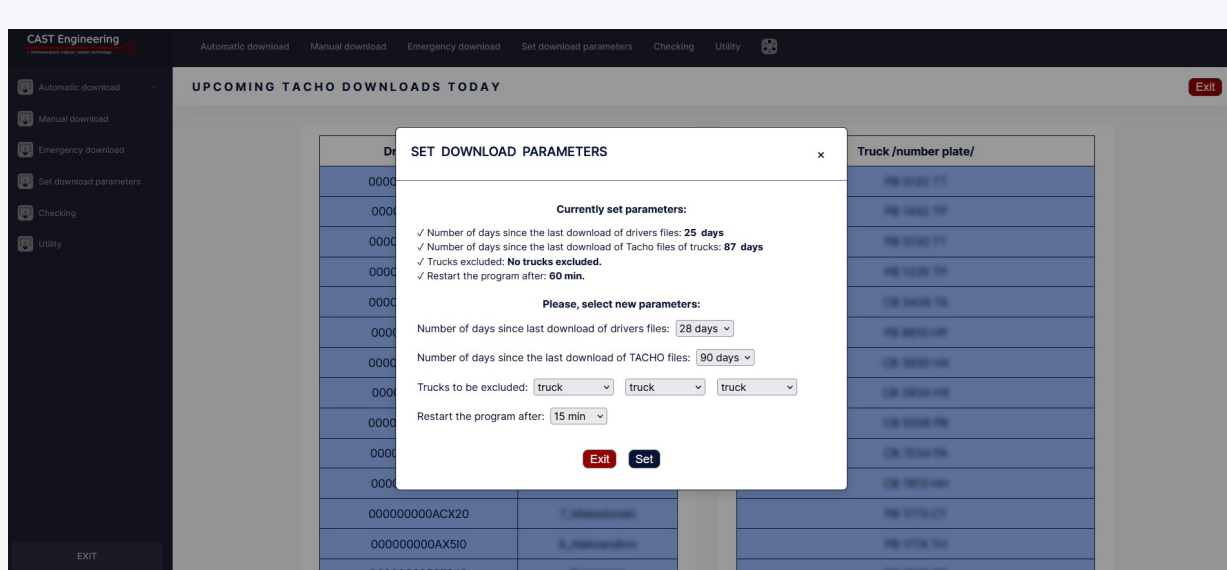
CAST Engineering

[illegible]

Automatic download Manual download Emergency download Set download parameters Checking Utility

Automatic download
Manual download
Emergency download
Set download parameters
Checking
Utility

EXIT

UPCOMING TACHO DOWNLOADS TODAY

Exit

| Dr | | Truck /number plate/ |
|---|---|---|
| 0000 | | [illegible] |
| 000 | | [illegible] |
| 000 | | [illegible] |
| 000 | | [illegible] |
| 000 | | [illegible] |
| 000 | | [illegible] |
| 000 | | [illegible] |
| 000 | | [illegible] |
| 000 | | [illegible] |
| 000 | | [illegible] |
| 000 | | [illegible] |
| 000000000ACX20 | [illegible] | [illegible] |
| 000000000AX5I0 | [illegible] | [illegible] |

SET DOWNLOAD PARAMETERS ×

Currently set parameters:

√ Number of days since the last download of drivers files: 25 days
√ Number of days since the last download of Tacho files of trucks: 87 days
√ Trucks excluded: No trucks excluded.
√ Restart the program after: 60 min.

Please, select new parameters:

Number of days since last download of drivers files: 28 days

Number of days since the last download of TACHO files: 90 days

Trucks to be excluded: truck truck truck

Restart the program after: 15 min

Exit Set